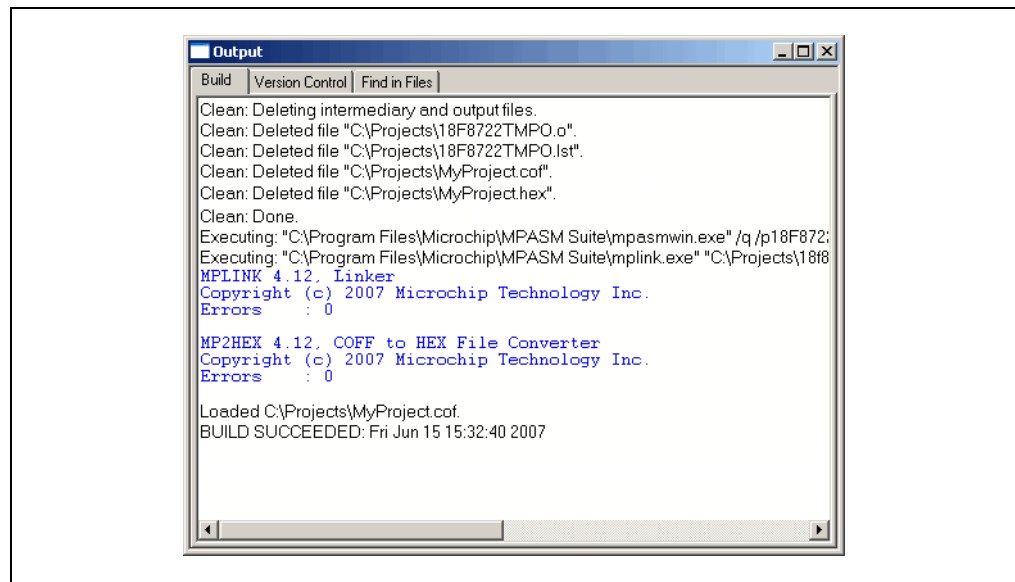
Output

Build | Version Control | Find in Files

Clean: Deleting intermediary and output files.
Clean: Deleted file "C:\Projects\18F8722TMPO.o".
Clean: Deleted file "C:\Projects\18F8722TMPO.lst".
Clean: Deleted file "C:\Projects\MyProject.cof".
Clean: Deleted file "C:\Projects\MyProject.hex".
Clean: Done.
Executing: "C:\Program Files\Microchip\MPASM Suite\mpasmwin.exe" /q /p18F872
Executing: "C:\Program Files\Microchip\MPASM Suite\mplink.exe" "C:\Projects\18f8
MPLINK 4.12, Linker
Copyright (c) 2007 Microchip Technology Inc.
Errors : 0

MP2HEX 4.12, COFF to HEX File Converter
Copyright (c) 2007 Microchip Technology Inc.
Errors : 0

Loaded C:\Projects\MyProject.cof.
BUILD SUCCEEDED: Fri Jun 15 15:32:40 2007